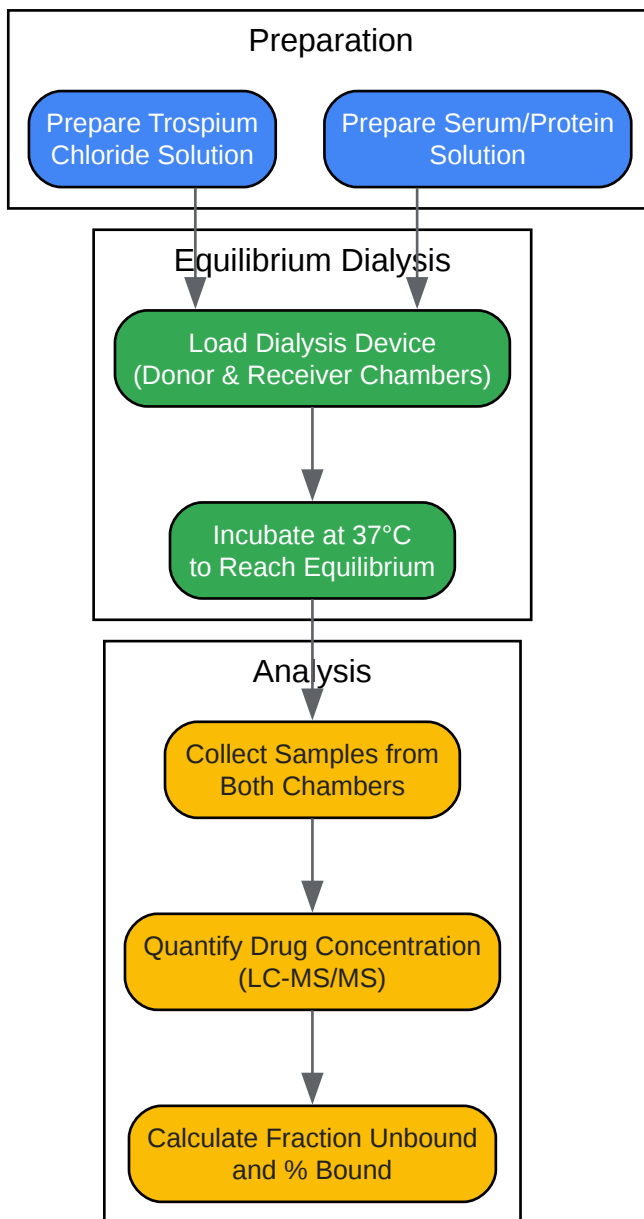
Preparation

Prepare Trospium Chloride Solution

Prepare Serum/Protein Solution

Equilibrium Dialysis

Load Dialysis Device (Donor & Receiver Chambers)

Incubate at 37°C to Reach Equilibrium

Analysis

Collect Samples from Both Chambers

Quantify Drug Concentration (LC-MS/MS)

Calculate Fraction Unbound and % Bound